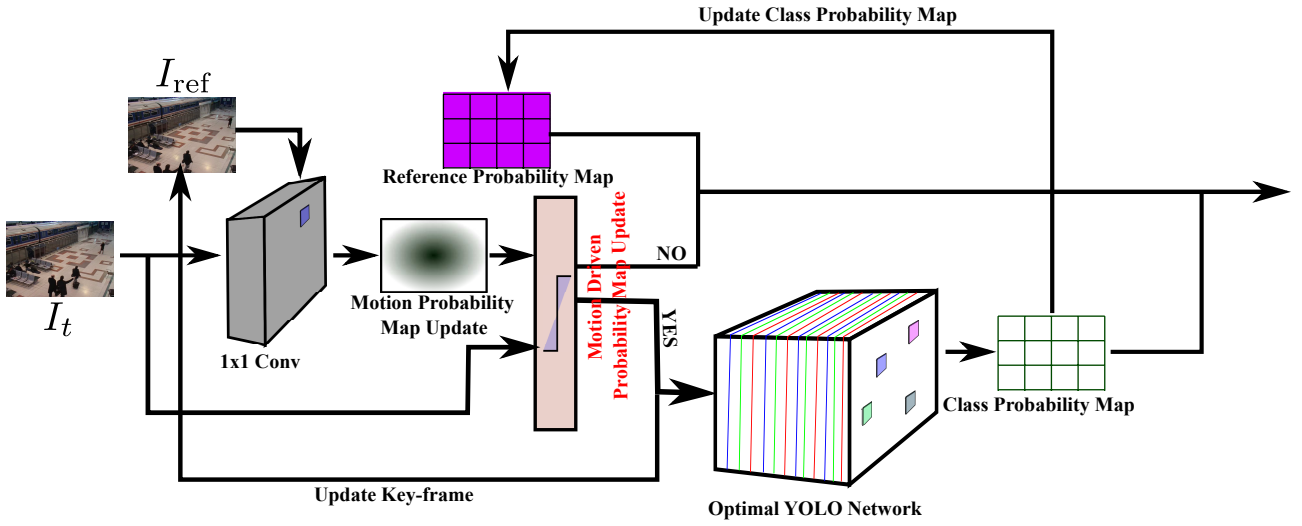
Update Class Probability Map

$I_{\text{ref}}$

Reference Probability Map

$I_t$

Motion Probability Map Update

Motion Driven Probability Map Update

NO

YES

1x1 Conv

Class Probability Map

Update Key-frame

Optimal YOLO Network